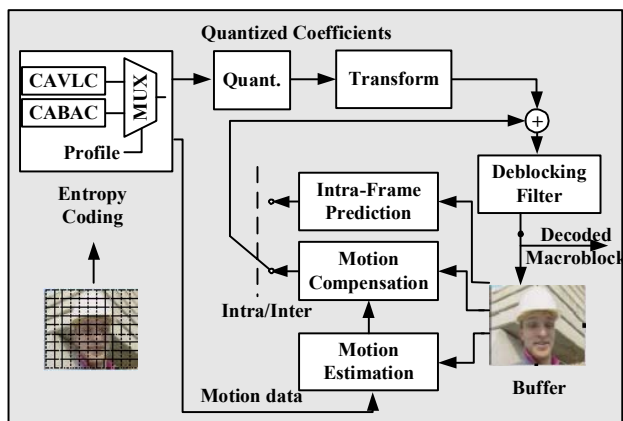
Quantized Coefficients

CAVLC

CABAC

MUX

Profile

Quant.

Transform

+

Entropy Coding

Deblocking Filter

Intra-Frame Prediction

Decoded Macroblock

Motion Compensation

Intra/Inter

Motion Estimation

Motion data

Buffer